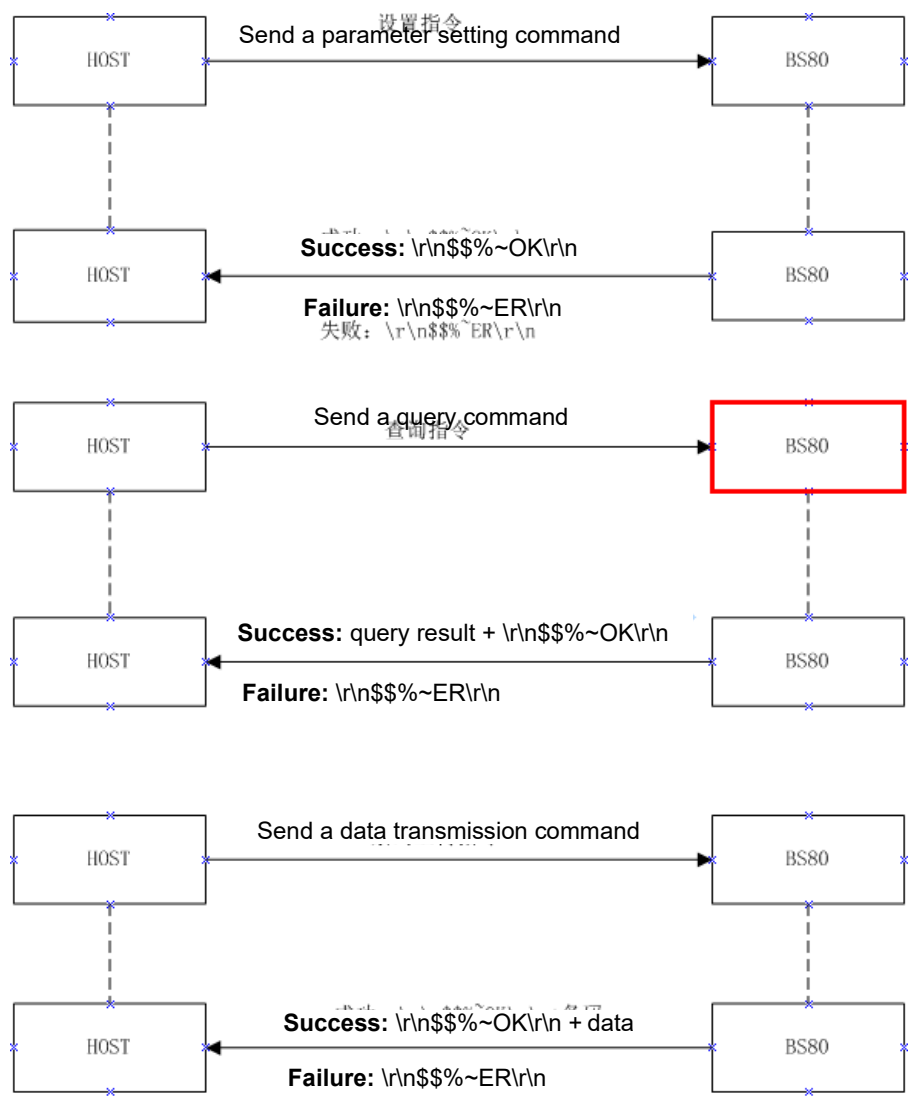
HOST

设置指令
Send a parameter setting command

BS80

HOST

**Success:** \r\n$$%~OK\r\n

**Failure:** \r\n$$%~ER\r\n

失败：\r\n$$%~ER\r\n

BS80

HOST

Send a query command
查询指令

BS80

HOST

**Success:** query result + \r\n$$%~OK\r\n

**Failure:** \r\n$$%~ER\r\n

BS80

HOST

Send a data transmission command

BS80

HOST

**Success:** \r\n$$%~OK\r\n + data

**Failure:** \r\n$$%~ER\r\n

BS80